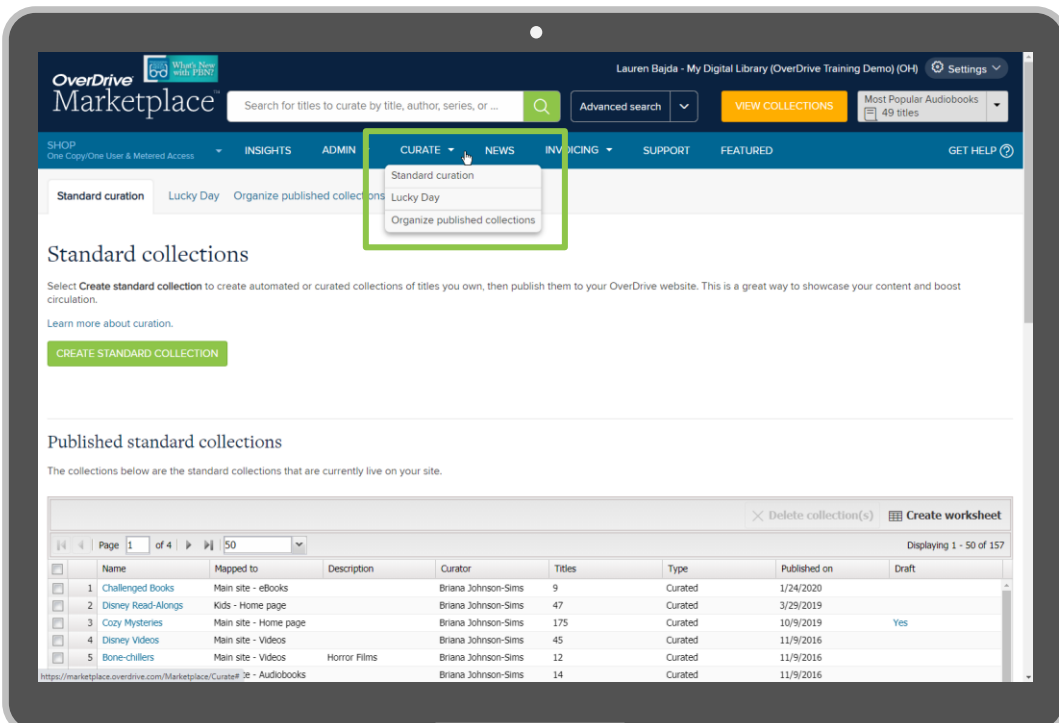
OverDrive Marketplace

What's New with PBN?

Lauren Bajda - My Digital Library (OverDrive Training Demo) (OH) Settings

Search for titles to curate by title, author, series, or ...

Advanced search

VIEW COLLECTIONS

Most Popular Audiobooks
49 titles

SHOP
One Copy/One User & Metered Access

INSIGHTS ADMIN CURATE NEWS INVOICING SUPPORT FEATURED GET HELP

Standard curation
Lucky Day
Organize published collections

Standard curation Lucky Day Organize published collections

Standard collections

Select **Create standard collection** to create automated or curated collections of titles you own, then publish them to your OverDrive website. This is a great way to showcase your content and boost circulation.

Learn more about curation.

CREATE STANDARD COLLECTION

Published standard collections

The collections below are the standard collections that are currently live on your site.

Delete collection(s) Create worksheet

Page 1 of 4 50 Displaying 1 - 50 of 157

| | | Name | Mapped to | Description | Curator | Titles | Type | Published on | Draft |
|---|---|---|---|---|---|---|---|---|---|
| | 1 | Challenged Books | Main site - eBooks | | Briana Johnson-Sims | 9 | Curated | 1/24/2020 | |
| | 2 | Disney Read-Alongs | Kids - Home page | | Briana Johnson-Sims | 47 | Curated | 3/29/2019 | |
| | 3 | Cozy Mysteries | Main site - Home page | | Briana Johnson-Sims | 175 | Curated | 10/9/2019 | Yes |
| | 4 | Disney Videos | Main site - Videos | | Briana Johnson-Sims | 45 | Curated | 11/9/2016 | |
| | 5 | Bone-chillers | Main site - Videos | Horror Films | Briana Johnson-Sims | 12 | Curated | 11/9/2016 | |
| | | | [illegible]e - Audiobooks | | Briana Johnson-Sims | 14 | Curated | 11/9/2016 | |

https://marketplace.overdrive.com/Marketplace/Curate#